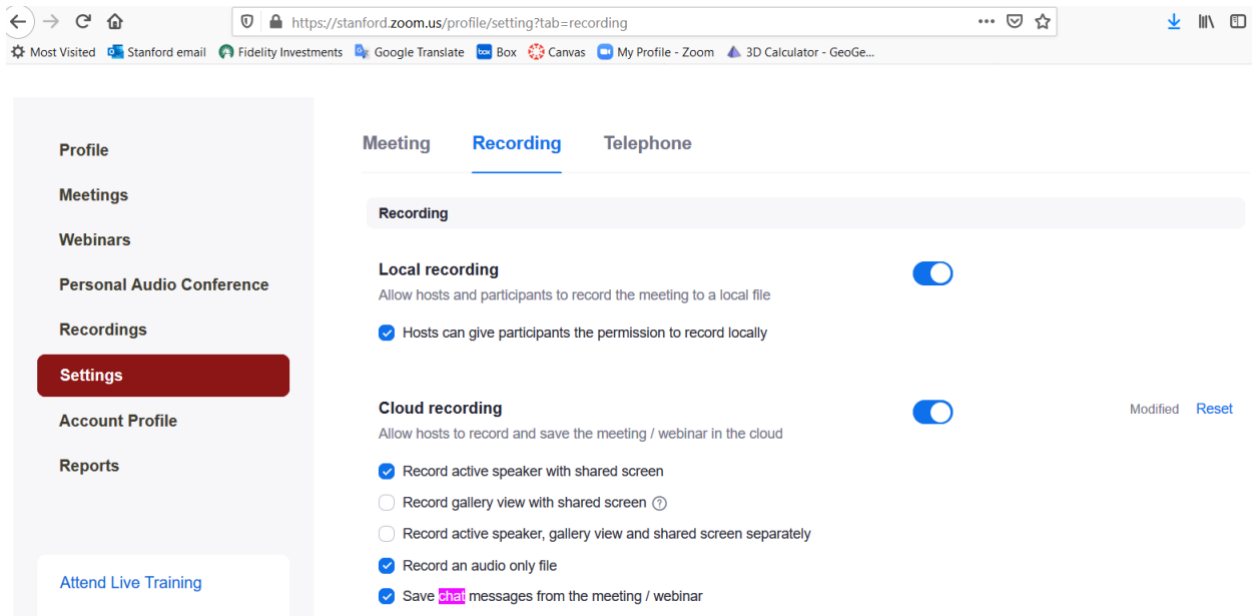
https://stanford.zoom.us/profile/setting?tab=recording

Most Visited  Stanford email  Fidelity Investments  Google Translate  Box  Canvas  My Profile - Zoom  3D Calculator - GeoGe...

Profile
Meetings
Webinars
Personal Audio Conference
Recordings
Settings
Account Profile
Reports

Attend Live Training

Meeting  Recording  Telephone

Recording

Local recording
Allow hosts and participants to record the meeting to a local file

Hosts can give participants the permission to record locally

Cloud recording
Allow hosts to record and save the meeting / webinar in the cloud

Modified  Reset

Record active speaker with shared screen
Record gallery view with shared screen
Record active speaker, gallery view and shared screen separately
Record an audio only file
Save chat messages from the meeting / webinar